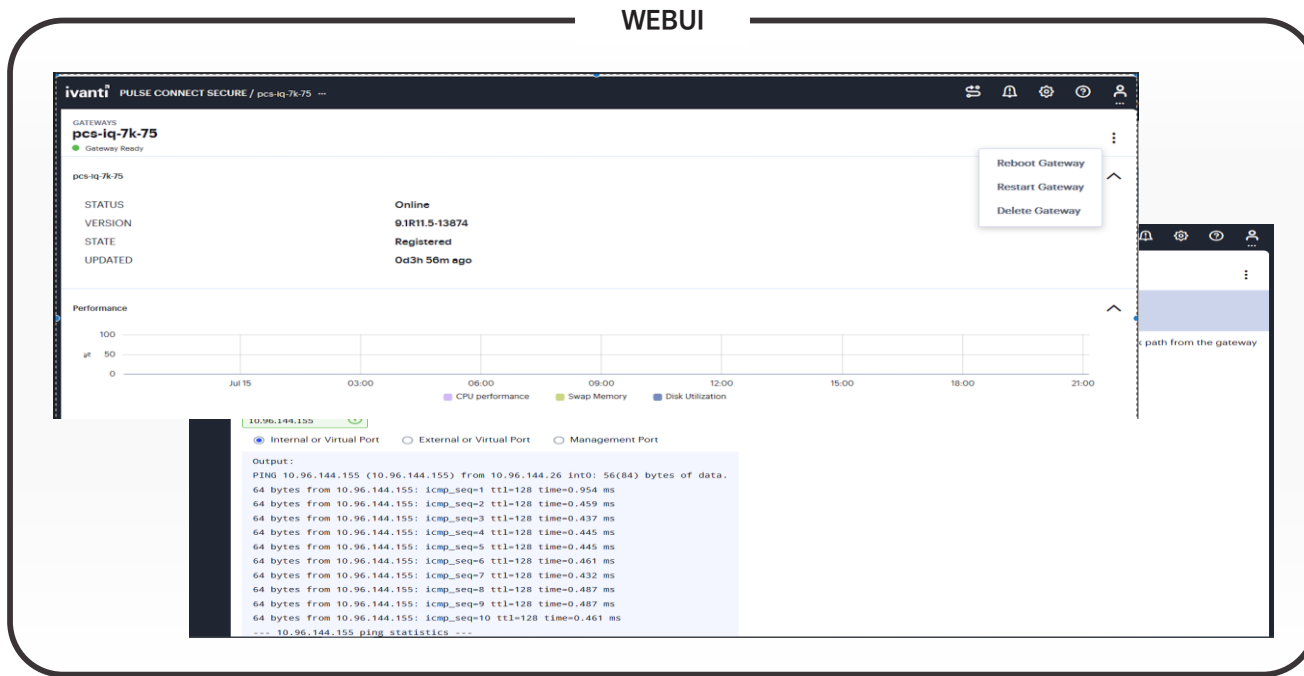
WEBUI

ivanti PULSE CONNECT SECURE / pcs-iq-7k-75 ···

GATEWAYS
pcs-iq-7k-75
Gateway Ready

Reboot Gateway
Restart Gateway
Delete Gateway

pcs-iq-7k-75

| STATUS | Online |
|---|---|
| VERSION | 9.1R11.5-13874 |
| STATE | Registered |
| UPDATED | 0d3h 56m ago |

Performance

100
50
0

Jul 15 03:00 06:00 09:00 12:00 15:00 18:00 21:00

CPU performance Swap Memory Disk Utilization

path from the gateway

10.96.144.155

Internal or Virtual Port External or Virtual Port Management Port

Output:
PING 10.96.144.155 (10.96.144.155) from 10.96.144.26 int0: 56(84) bytes of data.
64 bytes from 10.96.144.155: icmp_seq=1 ttl=128 time=0.954 ms
64 bytes from 10.96.144.155: icmp_seq=2 ttl=128 time=0.459 ms
64 bytes from 10.96.144.155: icmp_seq=3 ttl=128 time=0.437 ms
64 bytes from 10.96.144.155: icmp_seq=4 ttl=128 time=0.445 ms
64 bytes from 10.96.144.155: icmp_seq=5 ttl=128 time=0.445 ms
64 bytes from 10.96.144.155: icmp_seq=6 ttl=128 time=0.461 ms
64 bytes from 10.96.144.155: icmp_seq=7 ttl=128 time=0.432 ms
64 bytes from 10.96.144.155: icmp_seq=8 ttl=128 time=0.487 ms
64 bytes from 10.96.144.155: icmp_seq=9 ttl=128 time=0.487 ms
64 bytes from 10.96.144.155: icmp_seq=10 ttl=128 time=0.461 ms
--- 10.96.144.155 ping statistics ---